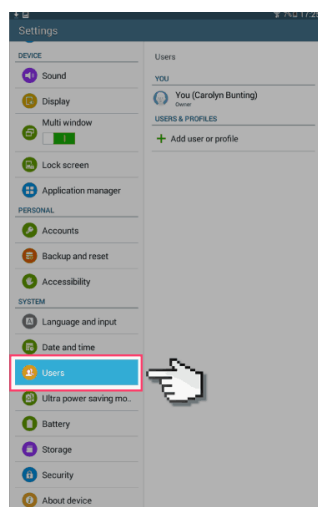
Settings

DEVICE

Sound

Display

Multi window

Lock screen

Application manager

PERSONAL

Accounts

Backup and reset

Accessibility

SYSTEM

Language and input

Date and time

Users

Ultra power saving mo..

Battery

Storage

Security

About device

Users

YOU

You (Carolyn Bunting)
Owner

USERS & PROFILES

+ Add user or profile